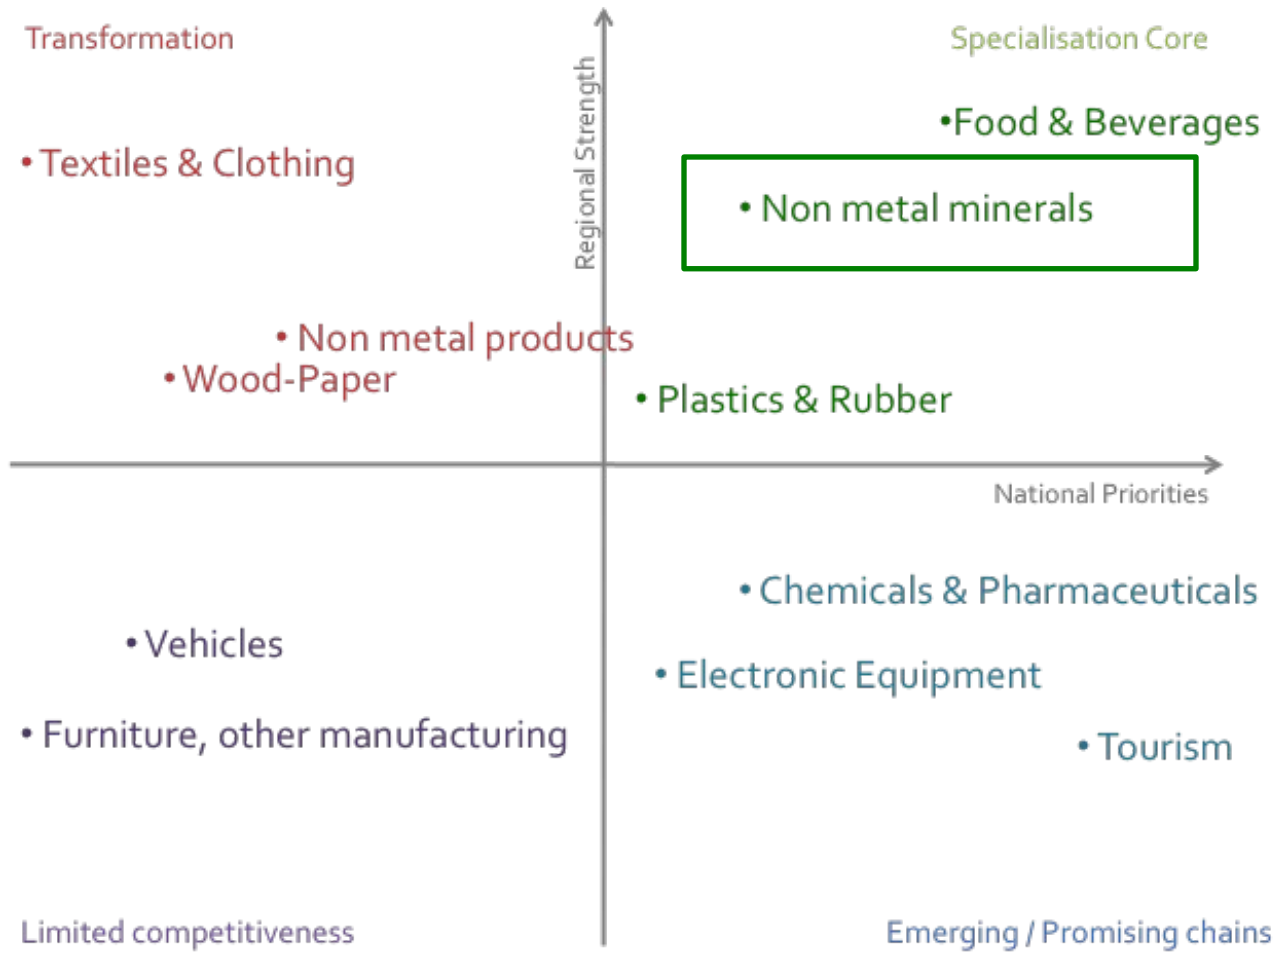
Transformation

Specialisation Core

Regional Strength

•Food & Beverages

• Textiles & Clothing

• Non metal minerals

• Non metal products

• Wood-Paper

• Plastics & Rubber

National Priorities

• Chemicals & Pharmaceuticals

• Vehicles

• Electronic Equipment

• Furniture, other manufacturing

• Tourism

Limited competitiveness

Emerging / Promising chains